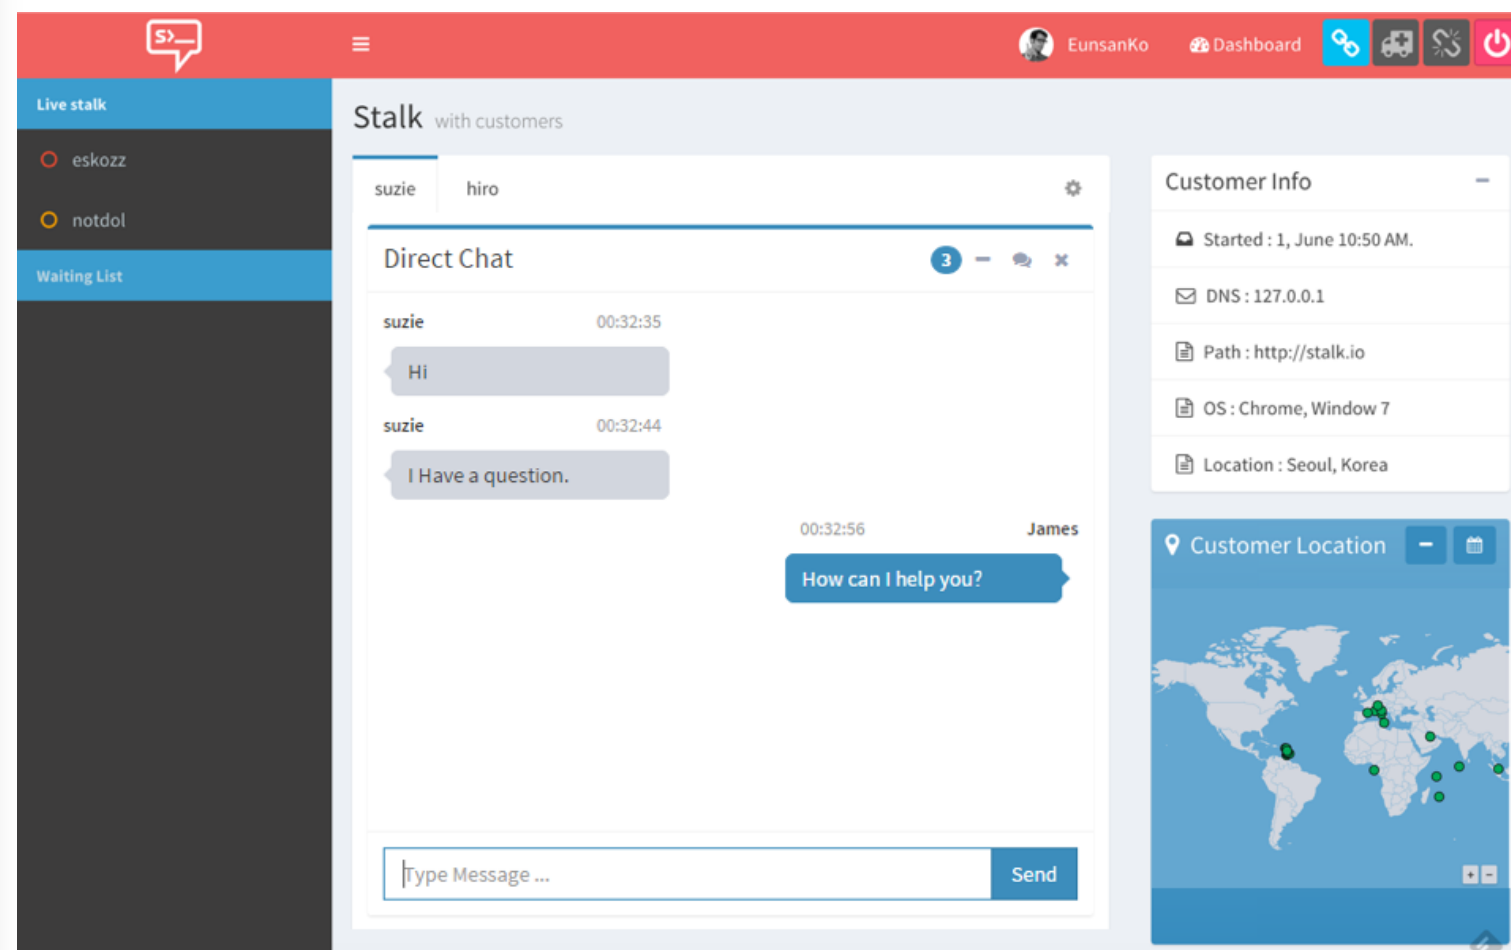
EunsanKo Dashboard

Live stalk

eskozz

notdol

Waiting List

Stalk with customers

suzie hiro

Direct Chat 3

suzie 00:32:35

Hi

suzie 00:32:44

I Have a question.

00:32:56 James

How can I help you?

Type Message ...

Send

Customer Info

Started : 1, June 10:50 AM.

DNS : 127.0.0.1

Path : http://stalk.io

OS : Chrome, Window 7

Location : Seoul, Korea

Customer Location

+ -